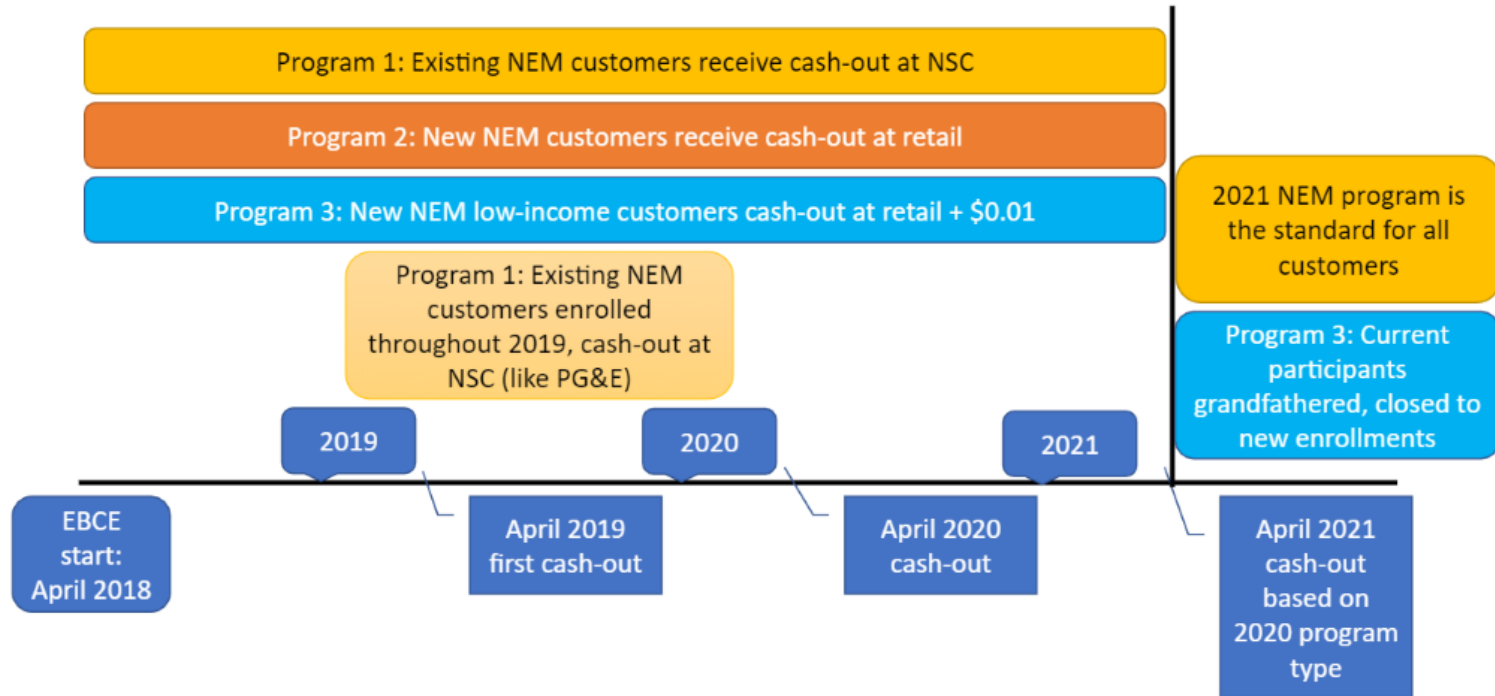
Program 1: Existing NEM customers receive cash-out at NSC

Program 2: New NEM customers receive cash-out at retail

Program 3: New NEM low-income customers cash-out at retail + \$0.01

2021 NEM program is the standard for all customers

Program 1: Existing NEM customers enrolled throughout 2019, cash-out at NSC (like PG&E)

Program 3: Current participants grandfathered, closed to new enrollments

2019

2020

2021

EBCE start: April 2018

April 2019 first cash-out

April 2020 cash-out

April 2021 cash-out based on 2020 program type